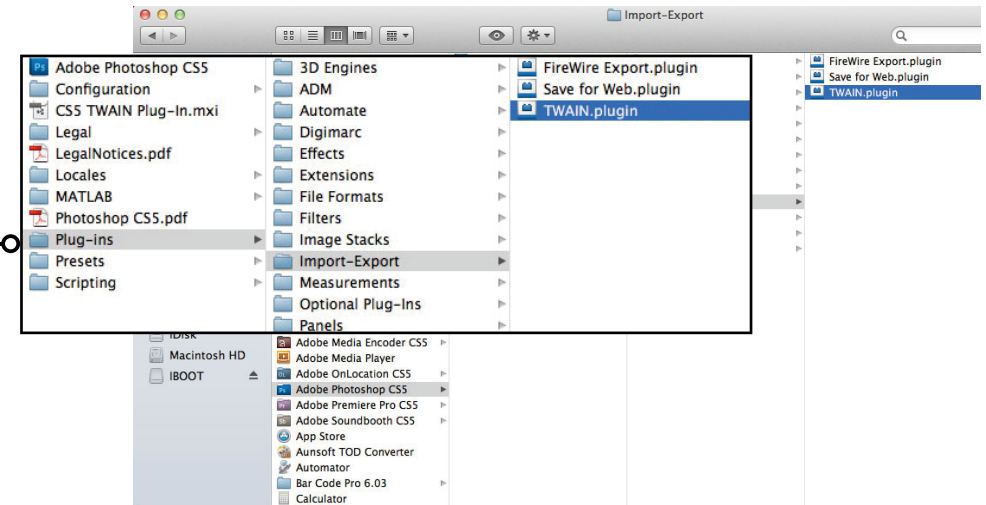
Import-Export

Adobe Photoshop CS5
Configuration
CS5 TWAIN Plug-In.mxi
Legal
LegalNotices.pdf
Locales
MATLAB
Photoshop CS5.pdf
Plug-ins
Presets
Scripting

3D Engines
ADM
Automate
Digimarc
Effects
Extensions
File Formats
Filters
Image Stacks
Import-Export
Measurements
Optional Plug-Ins
Panels

FireWire Export.plugin
Save for Web.plugin
TWAIN.plugin

FireWire Export.plugin
Save for Web.plugin
TWAIN.plugin

iDisk
Macintosh HD
IBOOT

Adobe Media Encoder CS5
Adobe Media Player
Adobe OnLocation CS5
Adobe Photoshop CS5
Adobe Premiere Pro CS5
Adobe Soundbooth CS5
App Store
Aunsoft TOD Converter
Automator
Bar Code Pro 6.03
Calculator